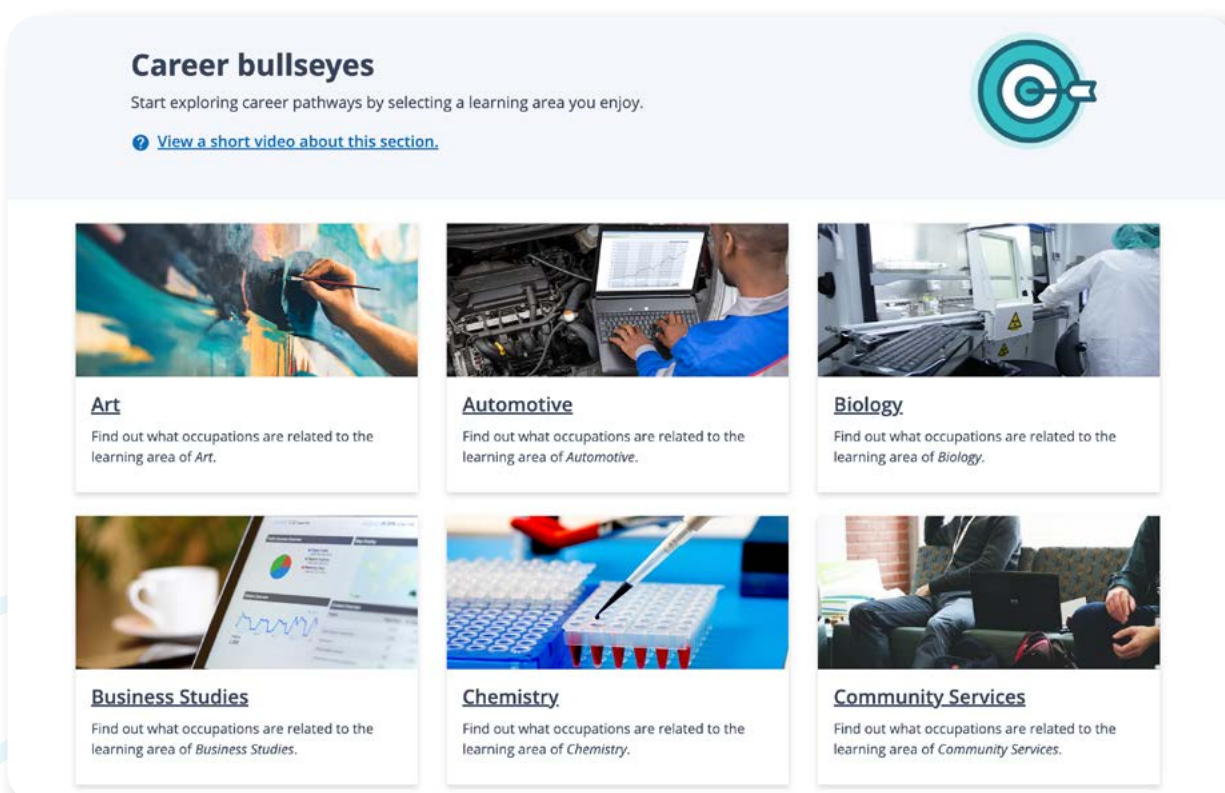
Career bullseyes

Start exploring career pathways by selecting a learning area you enjoy.

View a short video about this section.

Art

Find out what occupations are related to the learning area of Art.

Automotive

Find out what occupations are related to the learning area of Automotive.

Biology

Find out what occupations are related to the learning area of Biology.

Business Studies

Find out what occupations are related to the learning area of Business Studies.

Chemistry

Find out what occupations are related to the learning area of Chemistry.

Community Services

Find out what occupations are related to the learning area of Community Services.